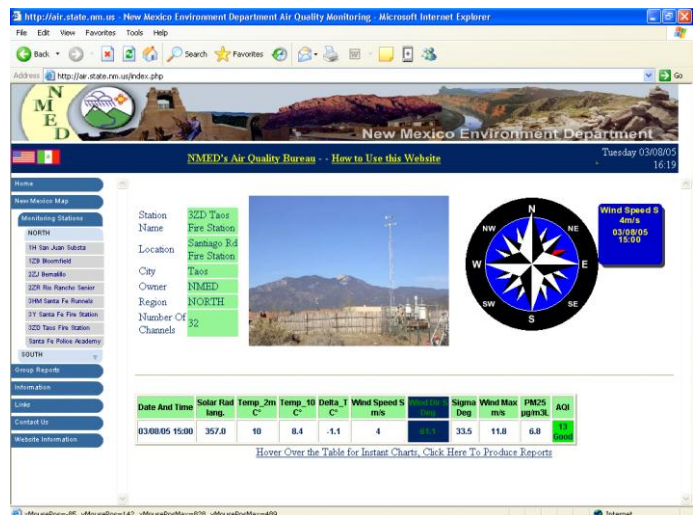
http://air.state.nm.us - New Mexico Environment Department Air Quality Monitoring - Microsoft Internet Explorer

File Edit View Favorites Tools Help

Back Search Favorites

Address http://air.state.nm.us/index.php Go

N M E D

New Mexico Environment Department

NMED's Air Quality Bureau - - How to Use this Website

Tuesday 03/08/05 16:19

Home
New Mexico Map
Monitoring Stations
NORTH
1H San Juan Substa
1Z9 Bloomfield
3ZJ Bernalillo
3ZR Rio Rancho Senior
3HM Santa Fe Runnels
3Y Santa Fe Fire Station
3ZD Taos Fire Station
Santa Fe Police Academy
SOUTH
Group Reports
Information
Links
Contact Us
Website Information

| | |
|---|---|
| Station Name | 3ZD Taos Fire Station |
| Location | Santiago Rd Fire Station |
| City | Taos |
| Owner | NMED |
| Region | NORTH |
| Number Of Channels | 32 |

N NE E SE S SW W NW

Wind Speed S 4m/s 03/08/05 15:00

| Date And Time | Solar Rad lang. | Temp_2m C° | Temp_10 C° | Delta_T C° | Wind Speed S m/s | Wind Dir S Deg | Sigma Deg | Wind Max m/s | PM25 µg/m3L | AQI |
|---|---|---|---|---|---|---|---|---|---|---|
| 03/08/05 15:00 | 357.0 | 10 | 8.4 | -1.1 | 4 | 61.1 | 33.5 | 11.8 | 6.8 | 13 Good |

Hover Over the Table for Instant Charts, Click Here To Produce Reports

Internet